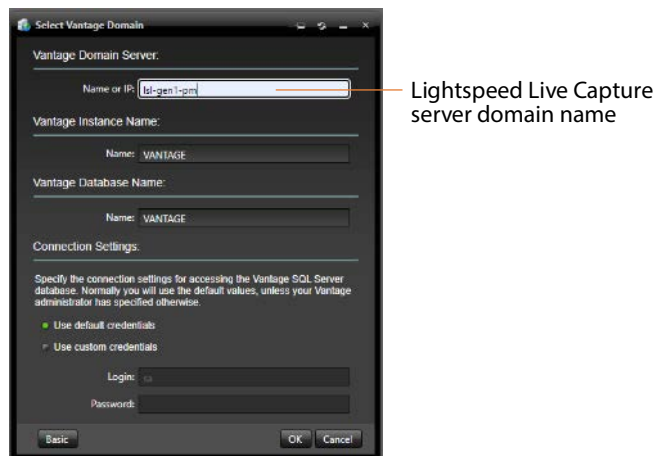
Select Vantage Domain

Vantage Domain Server:

Name or IP: lsl-gen1-pm

Lightspeed Live Capture server domain name

Vantage Instance Name:

Name: VANTAGE

Vantage Database Name:

Name: VANTAGE

Connection Settings:

Specify the connection settings for accessing the Vantage SQL Server database. Normally you will use the default values, unless your Vantage administrator has specified otherwise.

Use default credentials

Use custom credentials

Login: sa

Password:

Basic

OK

Cancel